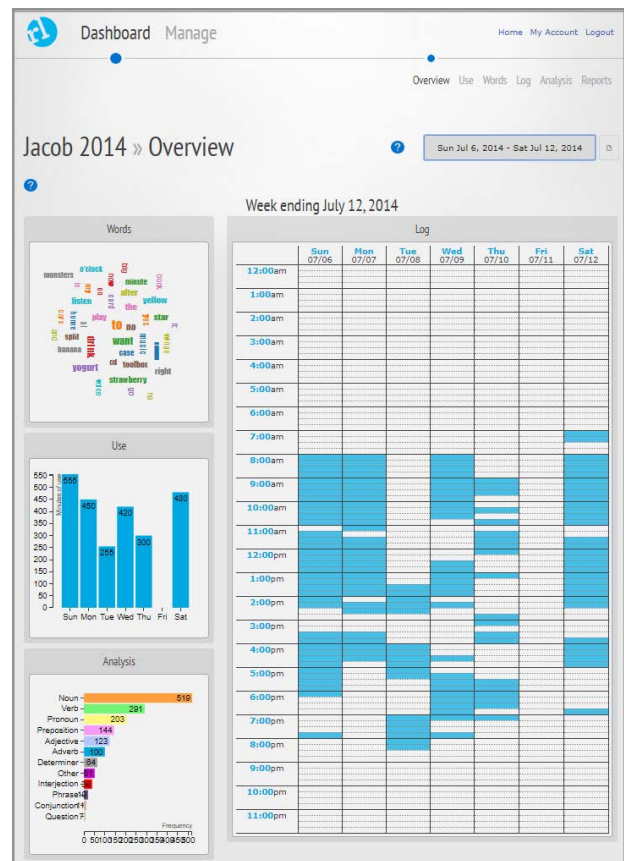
Dashboard Manage

Home My Account Logout

Overview Use Words Log Analysis Reports

Jacob 2014 » Overview

Sun Jul 6, 2014 - Sat Jul 12, 2014

Week ending July 12, 2014

Words

monsters o'clock big minute book after listen yellow the play star to no want split banana drink case music toolbox cd yogurt right strawberry

Use

| Day | Minutes |
|---|---|
| Sun | 555 |
| Mon | 450 |
| Tue | 255 |
| Wed | 420 |
| Thu | 300 |
| Fri | |
| Sat | 480 |

550 500 450 400 350 300 250 200 150 100 50 0

Minutes

Sun Mon Tue Wed Thu Fri Sat

Analysis

| Category | Frequency |
|---|---|
| Noun | 519 |
| Verb | 291 |
| Pronoun | 203 |
| Preposition | 144 |
| Adjective | 123 |
| Adverb | 103 |
| Determiner | 64 |
| Other | 51 |
| Interjection | 39 |
| Phrase | 14 |
| Conjunction | 11 |
| Question | 7 |

Frequency

0 50 100 150 200 250 300 350 400 450 500

Log

| | Sun 07/06 | Mon 07/07 | Tue 07/08 | Wed 07/09 | Thu 07/10 | Fri 07/11 | Sat 07/12 |
|---|---|---|---|---|---|---|---|
| 12:00am | | | | | | | |
| 1:00am | | | | | | | |
| 2:00am | | | | | | | |
| 3:00am | | | | | | | |
| 4:00am | | | | | | | |
| 5:00am | | | | | | | |
| 6:00am | | | | | | | |
| 7:00am | | | | | | | |
| 8:00am | | | | | | | |
| 9:00am | | | | | | | |
| 10:00am | | | | | | | |
| 11:00am | | | | | | | |
| 12:00pm | | | | | | | |
| 1:00pm | | | | | | | |
| 2:00pm | | | | | | | |
| 3:00pm | | | | | | | |
| 4:00pm | | | | | | | |
| 5:00pm | | | | | | | |
| 6:00pm | | | | | | | |
| 7:00pm | | | | | | | |
| 8:00pm | | | | | | | |
| 9:00pm | | | | | | | |
| 10:00pm | | | | | | | |
| 11:00pm | | | | | | | |